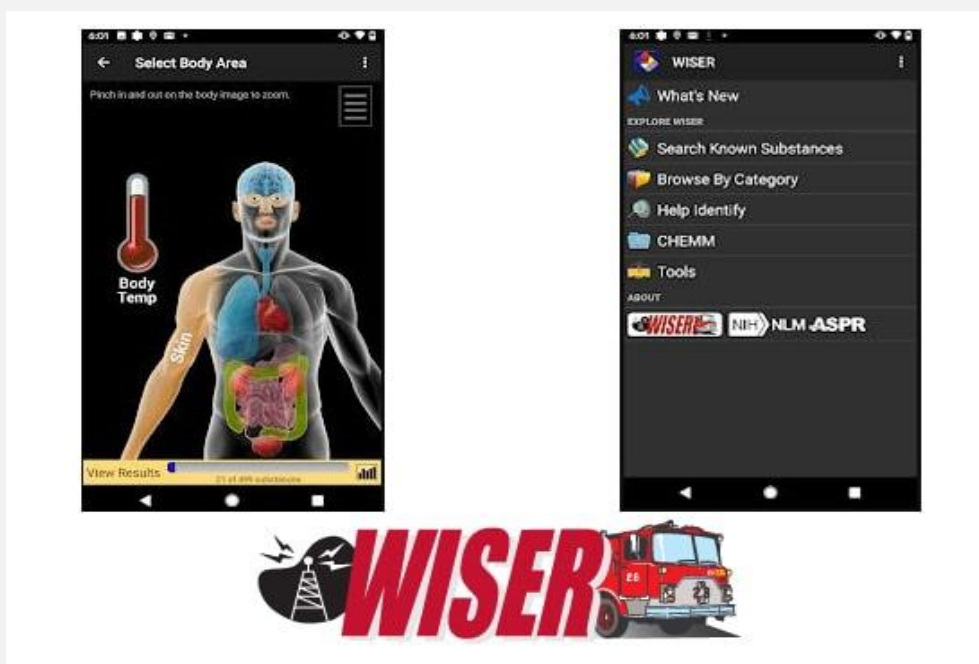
6:01

Select Body Area

Pinch in and out on the body image to zoom.

Body Temp

Skin

View Results

21 of 498 substances

6:01

WISER

What's New

EXPLORE WISER

Search Known Substances

Browse By Category

Help Identify

CHEMM

Tools

ABOUT

WISER NIH NLM ASPR

WISER

28